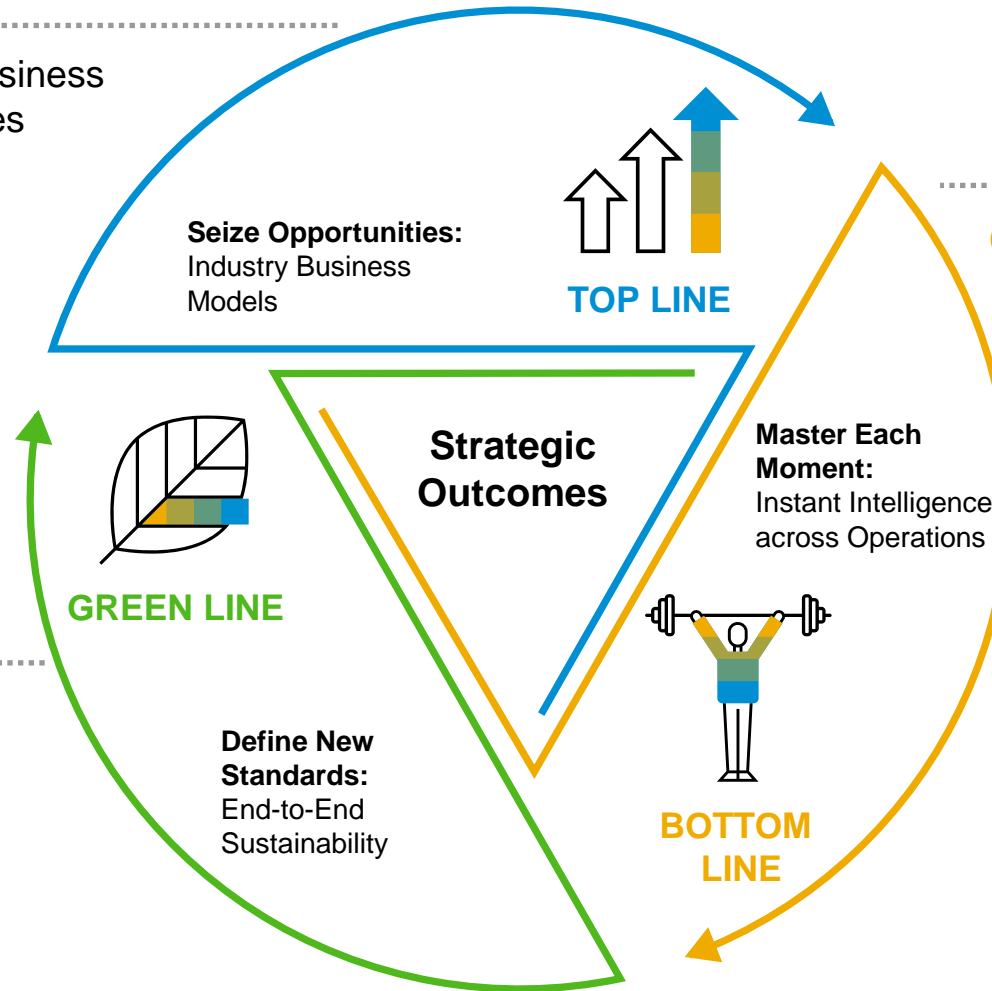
siness
es

Seize Opportunities:
Industry Business Models

TOP LINE

Strategic Outcomes

Master Each Moment:
Instant Intelligence across Operations

GREEN LINE

Define New Standards:
End-to-End Sustainability

BOTTOM LINE